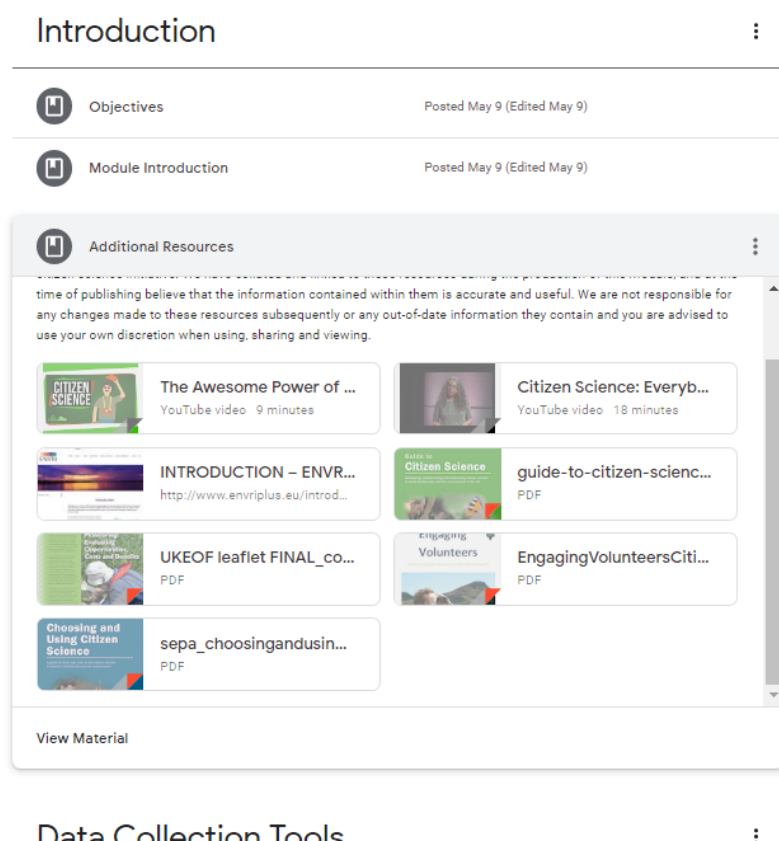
Introduction

Objectives
Posted May 9 (Edited May 9)

Module Introduction
Posted May 9 (Edited May 9)

Additional Resources

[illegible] time of publishing believe that the information contained within them is accurate and useful. We are not responsible for any changes made to these resources subsequently or any out-of-date information they contain and you are advised to use your own discretion when using, sharing and viewing.

CITIZEN SCIENCE
The Awesome Power of ...
YouTube video 9 minutes

Citizen Science: Everyb...
YouTube video 18 minutes

INTRODUCTION – ENVR...
http://www.envriplus.eu/introd...

Guide to Citizen Science
guide-to-citizen-scienc...
PDF

UKEOF leaflet FINAL_co...
PDF

Engaging Volunteers
EngagingVolunteersCiti...
PDF

Choosing and Using Citizen Science
sepa_choosingandusin...
PDF

View Material

Data Collection Tools